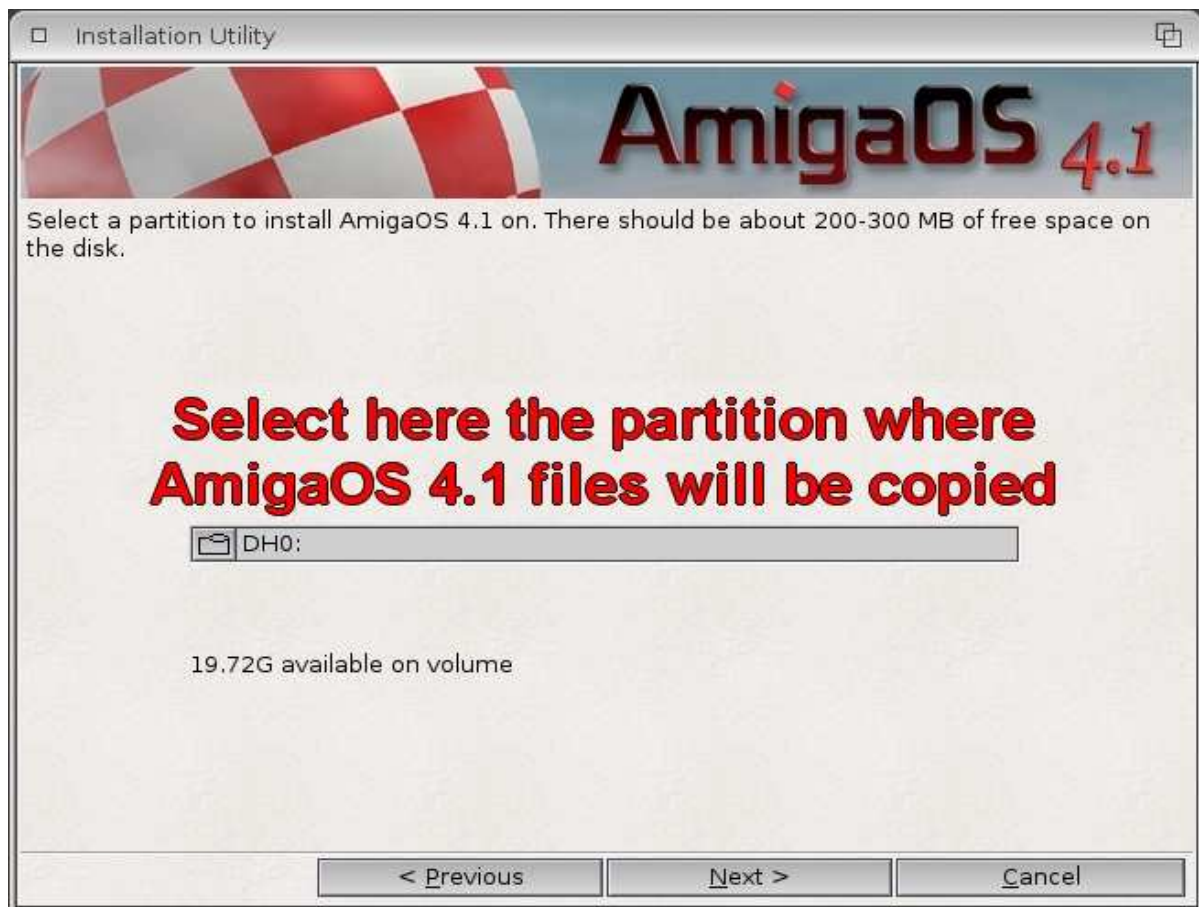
Installation Utility

AmigaOS 4.1

Select a partition to install AmigaOS 4.1 on. There should be about 200-300 MB of free space on the disk.

Select here the partition where AmigaOS 4.1 files will be copied

DH0:

19.72G available on volume

< Previous

Next >

Cancel